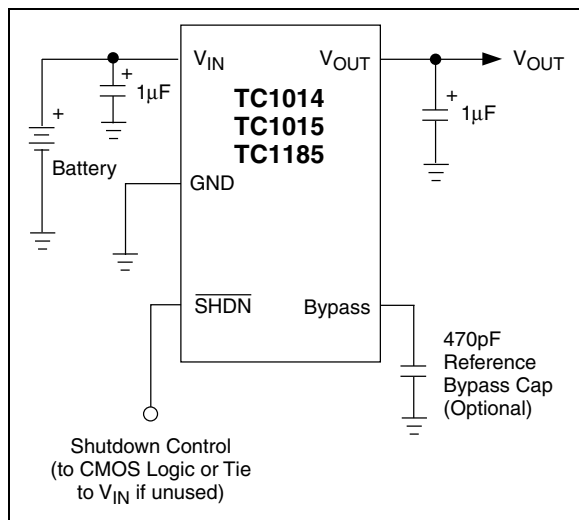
$V_{IN}$

$V_{OUT}$

$V_{OUT}$

+

$1\mu F$

+

TC1014
TC1015
TC1185

+

$1\mu F$

Battery

GND

$\overline{SHDN}$

Bypass

470pF
Reference
Bypass Cap
(Optional)

Shutdown Control
(to CMOS Logic or Tie
to $V_{IN}$ if unused)